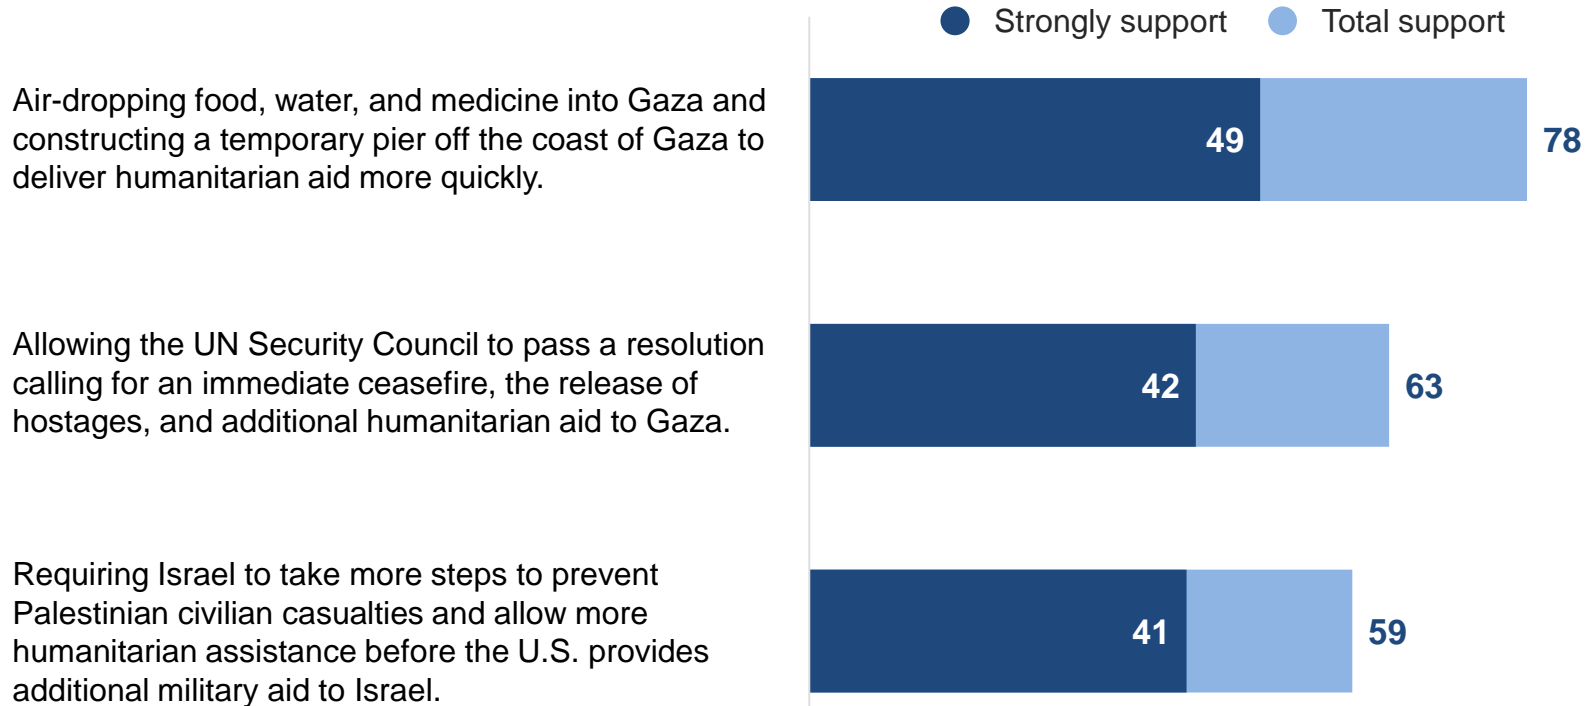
Strongly support Total support

Air-dropping food, water, and medicine into Gaza and constructing a temporary pier off the coast of Gaza to deliver humanitarian aid more quickly.

49 78

Allowing the UN Security Council to pass a resolution calling for an immediate ceasefire, the release of hostages, and additional humanitarian aid to Gaza.

42 63

Requiring Israel to take more steps to prevent Palestinian civilian casualties and allow more humanitarian assistance before the U.S. provides additional military aid to Israel.

41 59